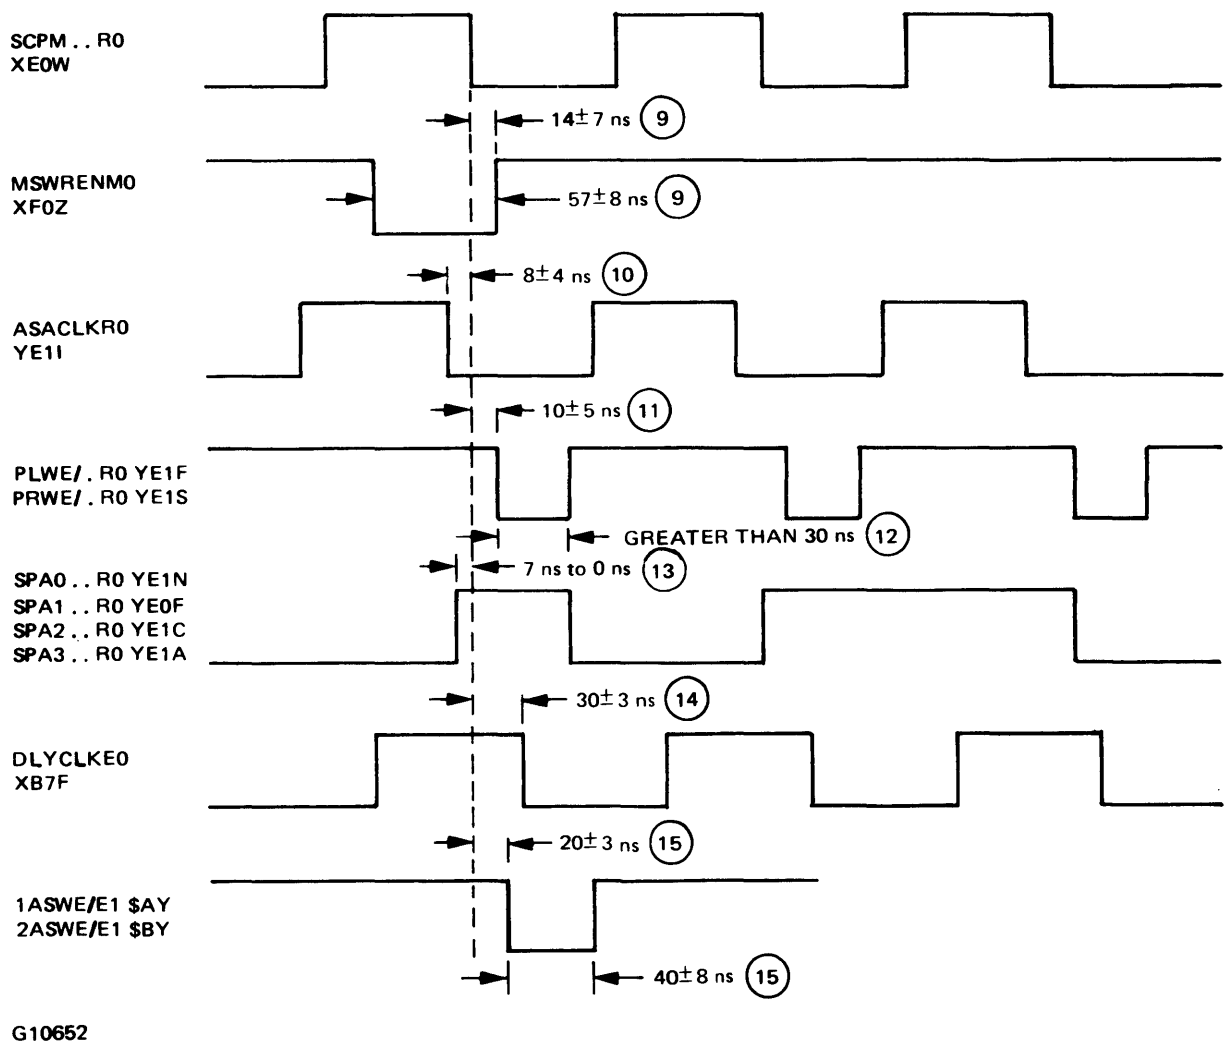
SCPM . . R0
XE0W

$14 \pm 7$ ns 9

MSWRENM0
XF0Z

$57 \pm 8$ ns 9

$8 \pm 4$ ns 10

ASACLKR0
YE1I

$10 \pm 5$ ns 11

PLWE/ . R0 YE1F
PRWE/ . R0 YE1S

GREATER THAN 30 ns 12

7 ns to 0 ns 13

SPA0 . . R0 YE1N
SPA1 . . R0 YE0F
SPA2 . . R0 YE1C
SPA3 . . R0 YE1A

$30 \pm 3$ ns 14

DLYCLKE0
XB7F

$20 \pm 3$ ns 15

1ASWE/E1 $AY
2ASWE/E1 $BY

$40 \pm 8$ ns 15

G10652